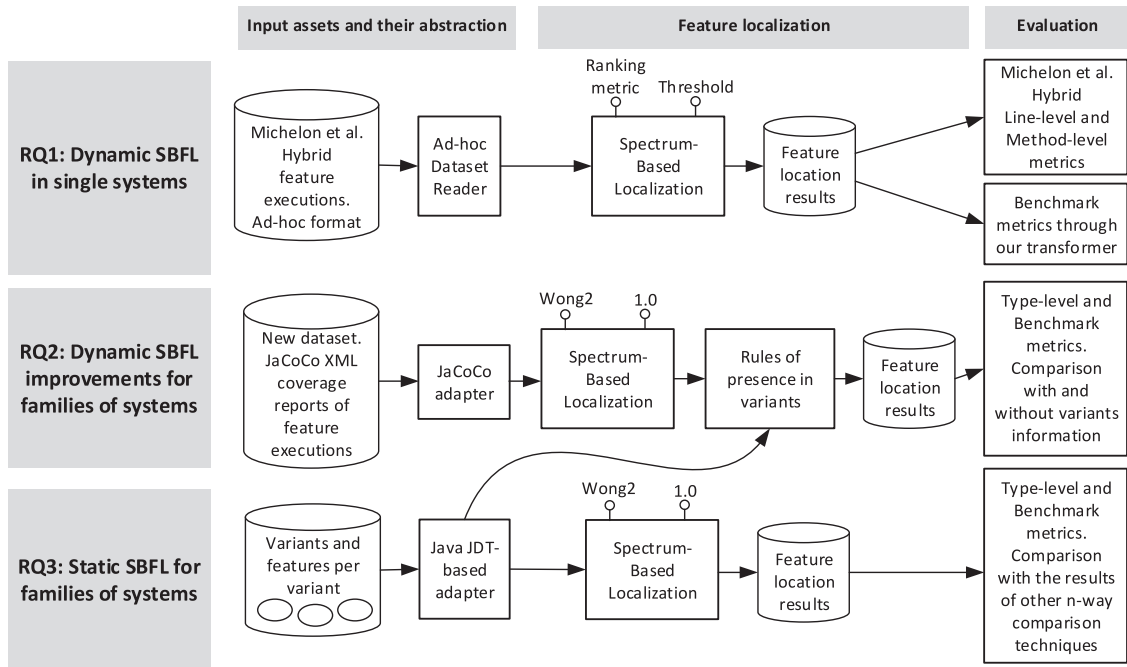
Input assets and their abstraction

Feature localization

Evaluation

RQ1: Dynamic SBFL in single systems

Michelon et al. Hybrid feature executions. Ad-hoc format

Ad-hoc Dataset Reader

Ranking metric

Threshold

Spectrum-Based Localization

Feature location results

Michelon et al. Hybrid Line-level and Method-level metrics

Benchmark metrics through our transformer

RQ2: Dynamic SBFL improvements for families of systems

New dataset. JaCoCo XML coverage reports of feature executions

JaCoCo adapter

Wong2

1.0

Spectrum-Based Localization

Rules of presence in variants

Feature location results

Type-level and Benchmark metrics. Comparison with and without variants information

RQ3: Static SBFL for families of systems

Variants and features per variant

Java JDT-based adapter

Wong2

1.0

Spectrum-Based Localization

Feature location results

Type-level and Benchmark metrics. Comparison with the results of other n-way comparison techniques